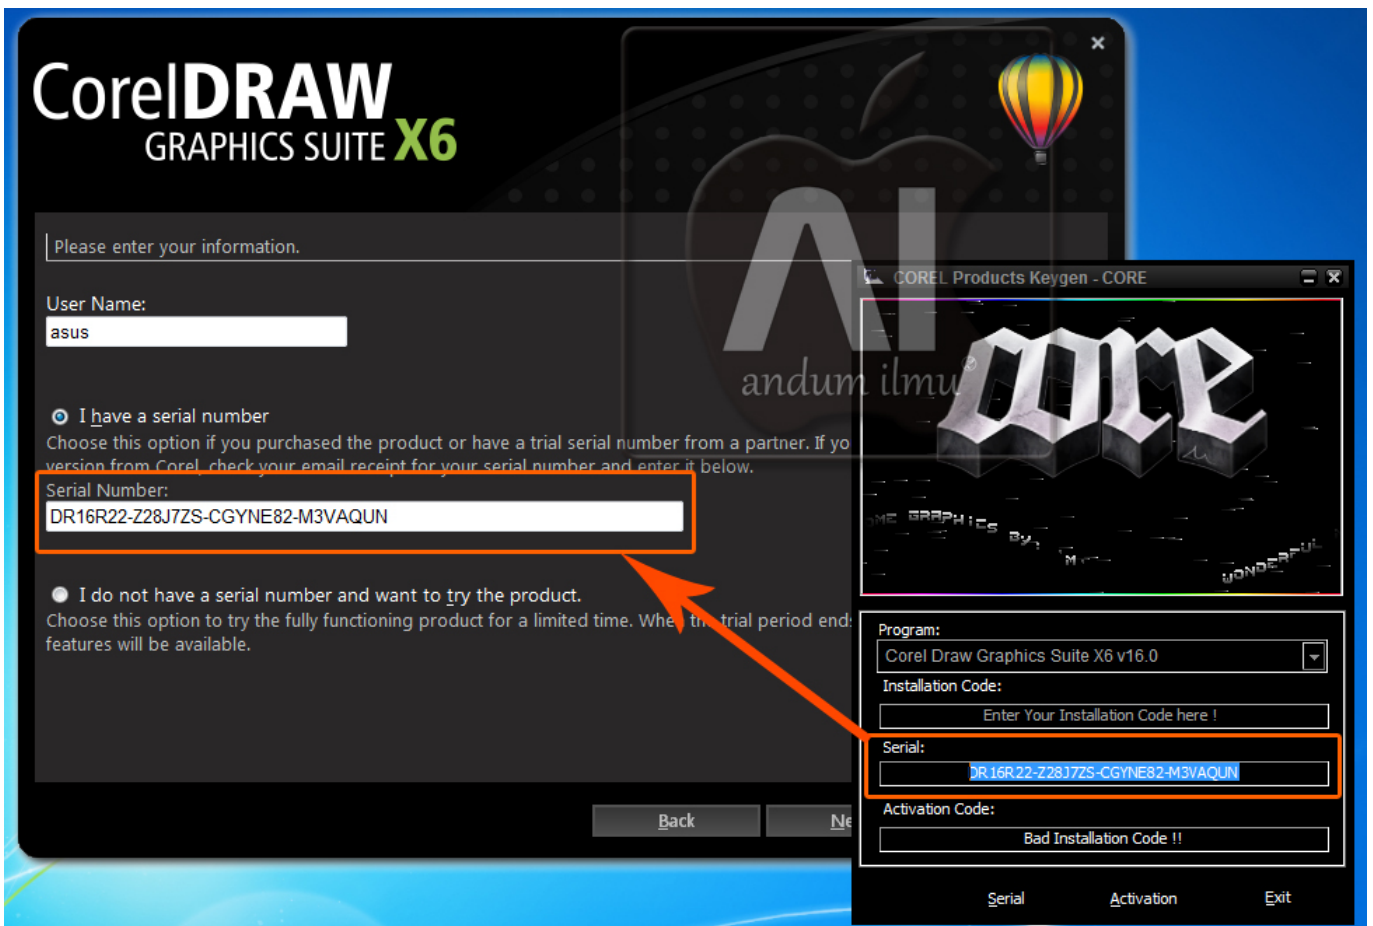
CorelDRAW GRAPHICS SUITE X6

Please enter your information.

User Name:
asus

I have a serial number
Choose this option if you purchased the product or have a trial serial number from a partner. If yo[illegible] version from Corel, check your email receipt for your serial number and enter it below.
Serial Number:
DR16R22-Z28J7ZS-CGYNE82-M3VAQUN

I do not have a serial number and want to try the product.
Choose this option to try the fully functioning product for a limited time. Whe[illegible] trial period end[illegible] features will be available.

Back
Ne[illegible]

andum ilmu

COREL Products Keygen - CORE

core

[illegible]E GRAPHICS BY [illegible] M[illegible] WONDERFUL

Program:
Corel Draw Graphics Suite X6 v16.0
Installation Code:
Enter Your Installation Code here !
Serial:
DR16R22-Z28J7ZS-CGYNE82-M3VAQUN
Activation Code:
Bad Installation Code !!

Serial
Activation
Exit